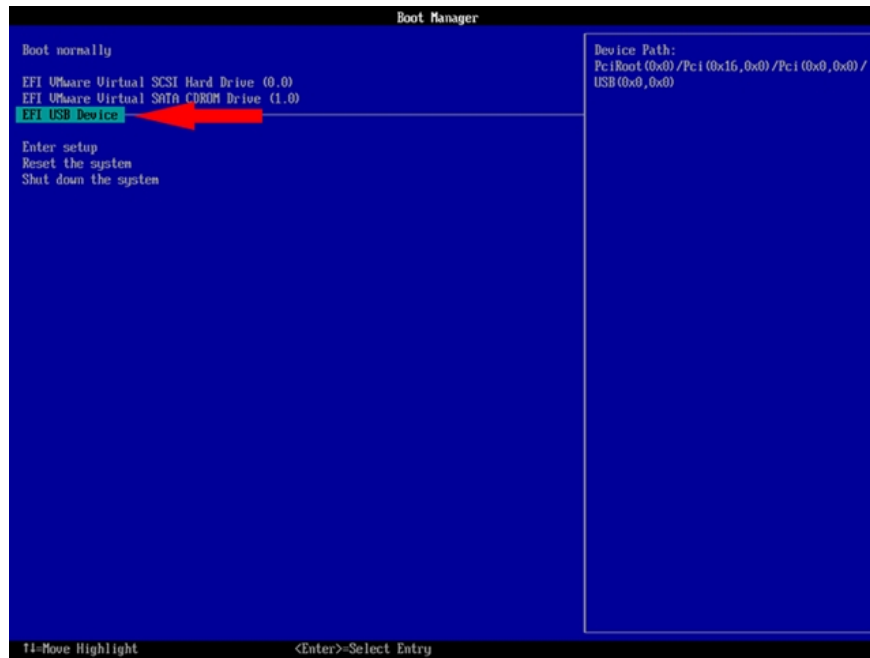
Boot Manager

Boot normally

EFI VMware Virtual SCSI Hard Drive (0.0)
EFI VMware Virtual SATA CDROM Drive (1.0)
EFI USB Device

Enter setup
Reset the system
Shut down the system

Device Path:
PciRoot(0x0)/Pci(0x16,0x0)/Pci(0x0,0x0)/USB(0x0,0x0)

↑↓=Move Highlight

<Enter>=Select Entry